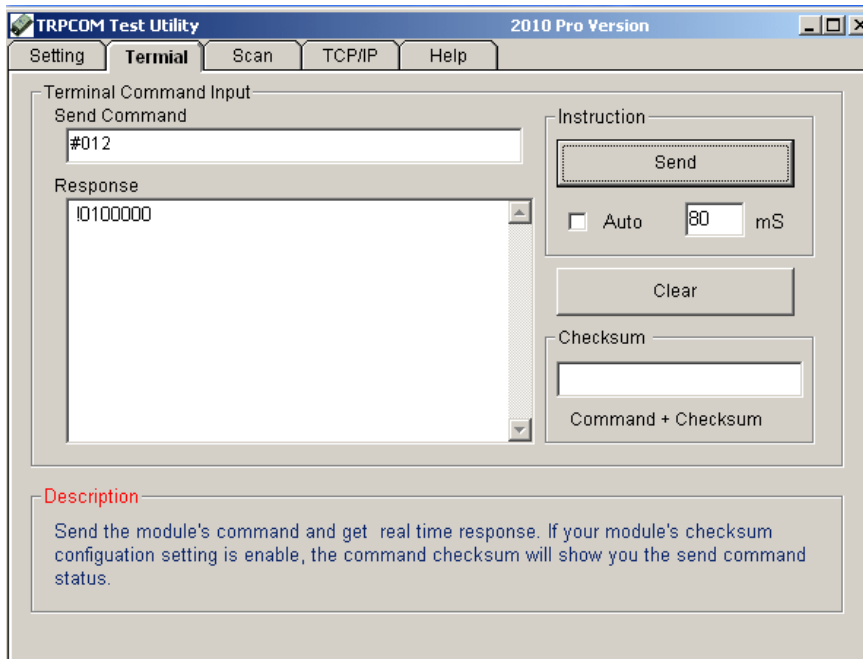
TRPCOM Test Utility 2010 Pro Version

Setting Termial Scan TCP/IP Help

Terminal Command Input

Send Command

#012

Response

!0100000

Instruction

Send

Auto 80 mS

Clear

Checksum

Command + Checksum

Description

Send the module's command and get real time response. If your module's checksum configuation setting is enable, the command checksum will show you the send command status.